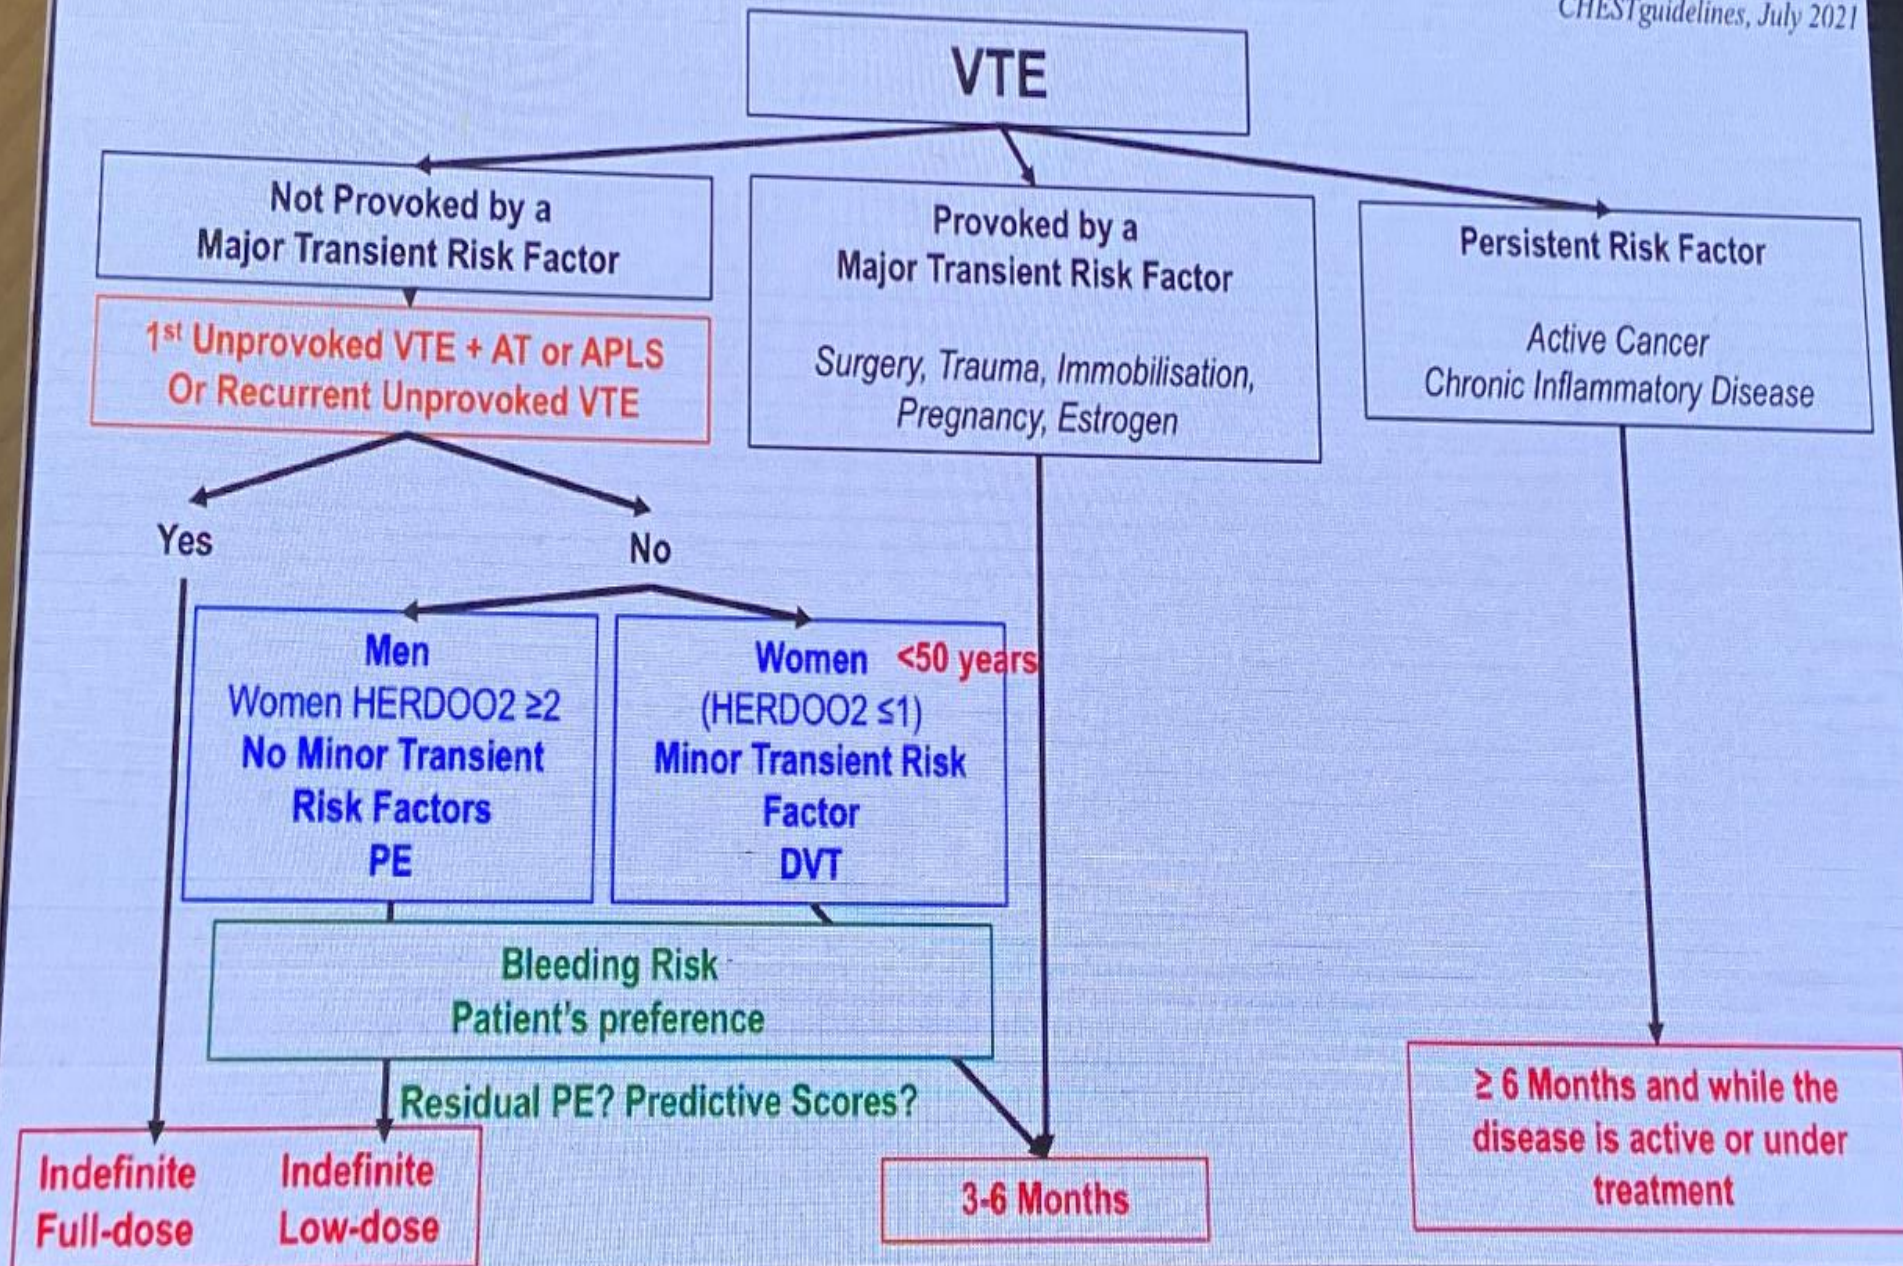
CHESTguidelines, July 2021

VTE

Not Provoked by a Major Transient Risk Factor

Provoked by a Major Transient Risk Factor

Surgery, Trauma, Immobilisation, Pregnancy, Estrogen

Persistent Risk Factor

Active Cancer
Chronic Inflammatory Disease

1$^{st}$ Unprovoked VTE + AT or APLS
Or Recurrent Unprovoked VTE

Yes

No

Men
Women HERDOO2 ≥2
No Minor Transient Risk Factors
PE

Women <50 years
(HERDOO2 ≤1)
Minor Transient Risk Factor
DVT

Bleeding Risk
Patient's preference

Residual PE? Predictive Scores?

Indefinite Full-dose

Indefinite Low-dose

3-6 Months

≥ 6 Months and while the disease is active or under treatment